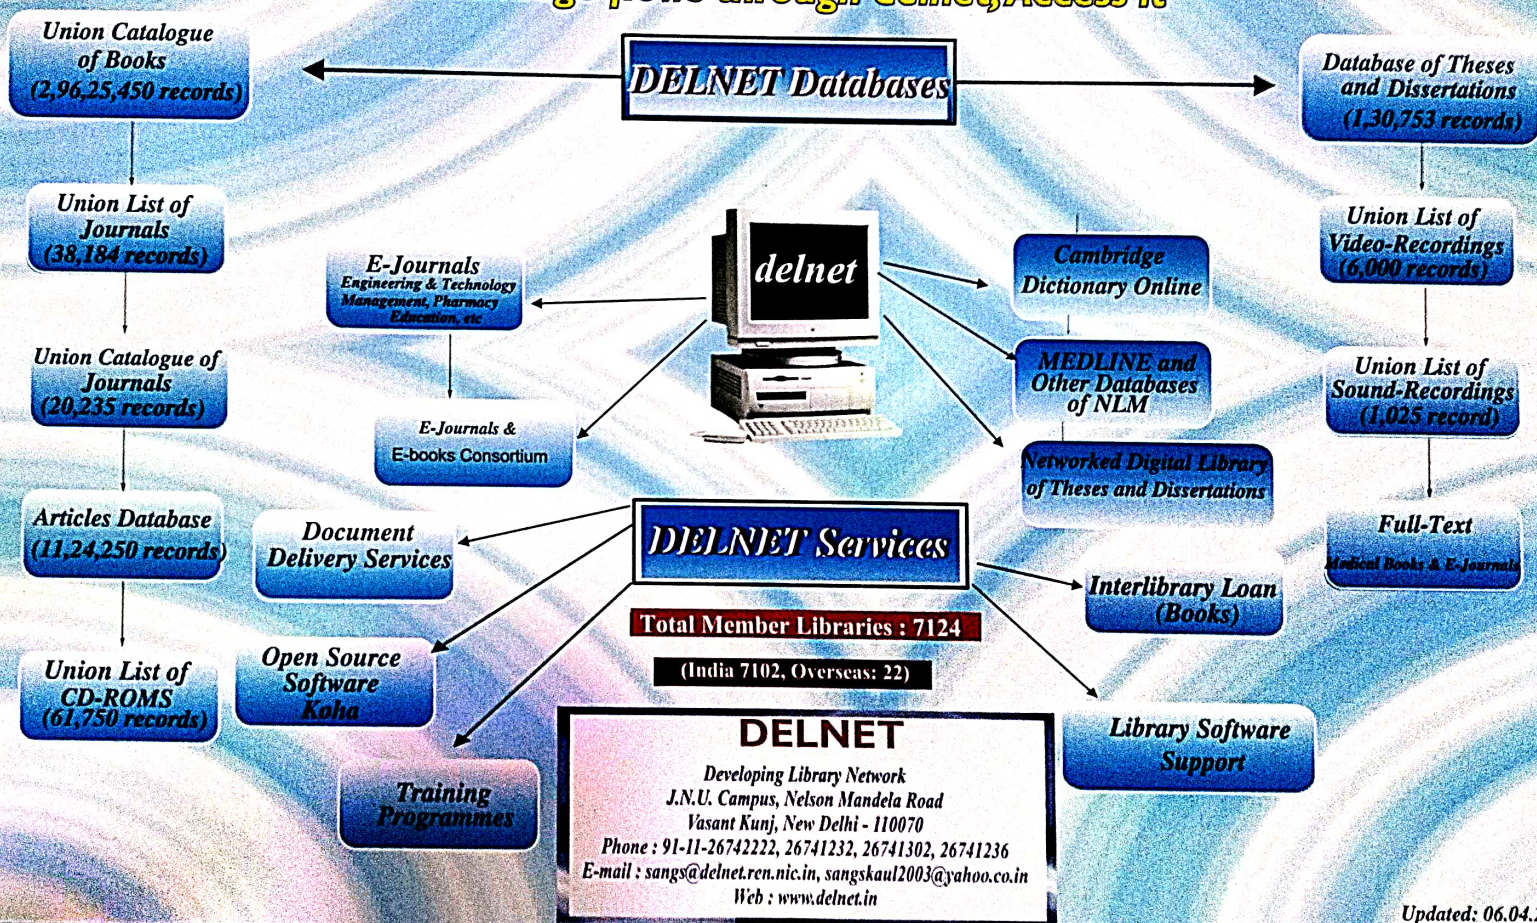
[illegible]

Union Catalogue of Books (2,96,25,450 records)

DELNET Databases

Database of Theses and Dissertations (1,30,753 records)

Union List of Journals (38,184 records)

E-Journals
Engineering & Technology Management, Pharmacy Education, etc

delnet

Cambridge Dictionary Online

Union List of Video-Recordings (6,000 records)

Union Catalogue of Journals (20,235 records)

MEDLINE and Other Databases of NLM

Union List of Sound-Recordings (1,025 record)

E-Journals & E-books Consortium

Networked Digital Library of Theses and Dissertations

Articles Database (11,24,250 records)

Document Delivery Services

DELNET Services

Full-Text
Medical Books & E-Journals

Interlibrary Loan (Books)

Total Member Libraries : 7124

(India 7102, Overseas: 22)

Union List of CD-ROMS (61,750 records)

Open Source Software Koha

Library Software Support

Training Programmes

DELNET
Developing Library Network
J.N.U. Campus, Nelson Mandela Road
Vasant Kunj, New Delhi - 110070
Phone : 91-11-26742222, 26741232, 26741302, 26741236
E-mail : sangs@delnet.ren.nic.in, sangskaul2003@yahoo.co.in
Web : www.delnet.in

Updated: 06.04.